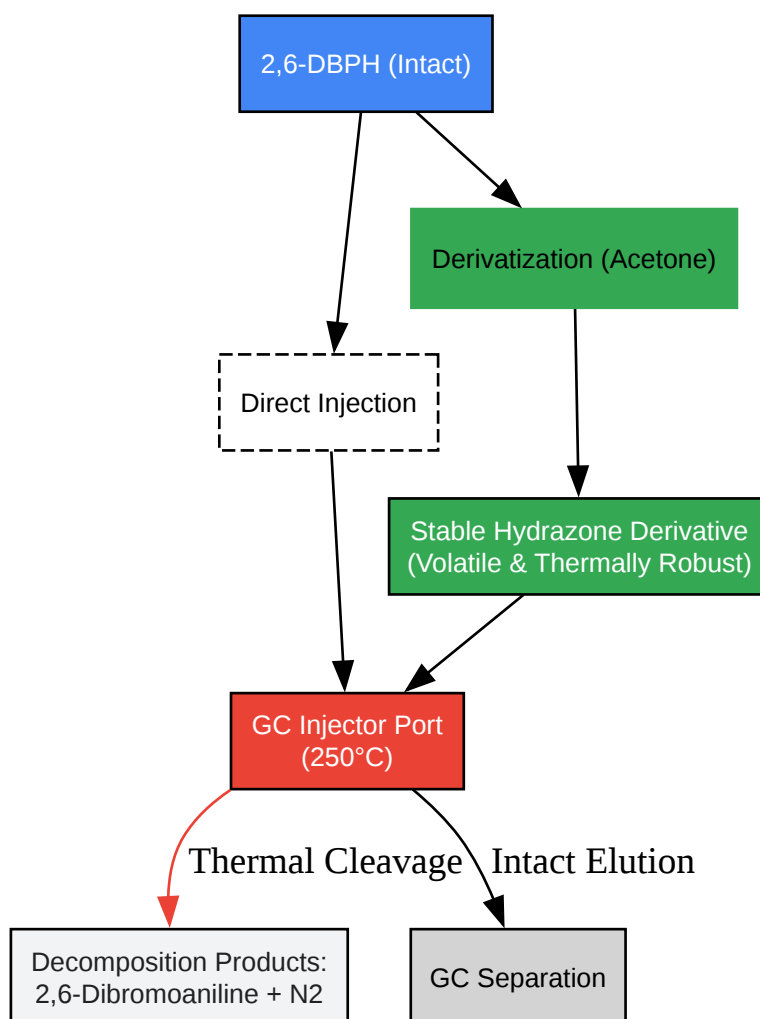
2,6-DBPH (Intact)

Derivatization (Acetone)

Direct Injection

Stable Hydrazone Derivative
(Volatile & Thermally Robust)

GC Injector Port
(250°C)

Thermal Cleavage

Intact Elution

Decomposition Products:
2,6-Dibromoaniline + N2

GC Separation